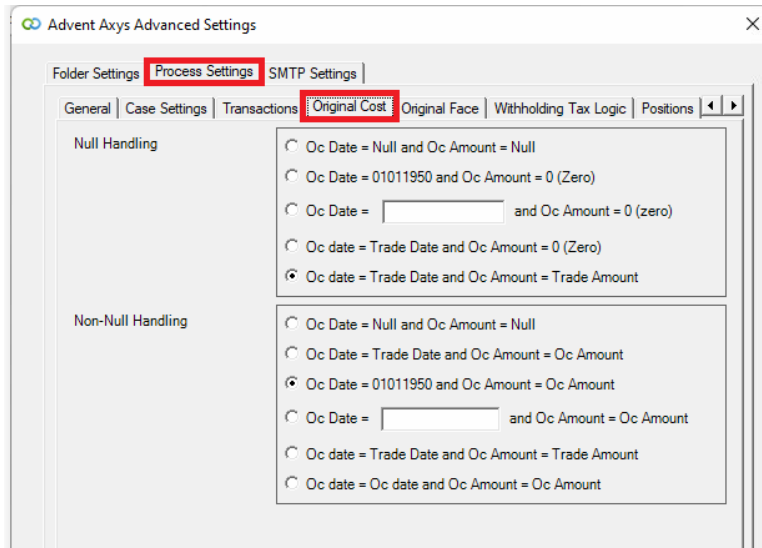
Advent Axys Advanced Settings

Folder Settings | Process Settings | SMTP Settings

General | Case Settings | Transactions | Original Cost | Original Face | Withholding Tax Logic | Positions

Null Handling

Oc Date = Null and Oc Amount = Null

Oc Date = 01011950 and Oc Amount = 0 (Zero)

Oc Date = and Oc Amount = 0 (zero)

Oc date = Trade Date and Oc Amount = 0 (Zero)

Oc date = Trade Date and Oc Amount = Trade Amount

Non-Null Handling

Oc Date = Null and Oc Amount = Null

Oc Date = Trade Date and Oc Amount = Oc Amount

Oc Date = 01011950 and Oc Amount = Oc Amount

Oc Date = and Oc Amount = Oc Amount

Oc date = Trade Date and Oc Amount = Trade Amount

Oc date = Oc date and Oc Amount = Oc Amount